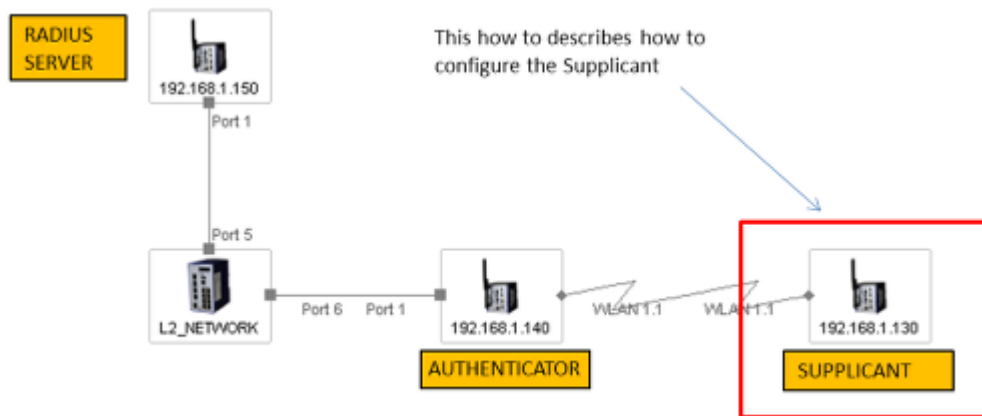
RADIUS SERVER

192.168.1.150

This how to describes how to configure the Supplicant

Port 1

Port 5

L2_NETWORK

Port 6

Port 1

192.168.1.140

WLAN 1.1

WLAN 1.1

192.168.1.130

AUTHENTICATOR

SUPPLICANT